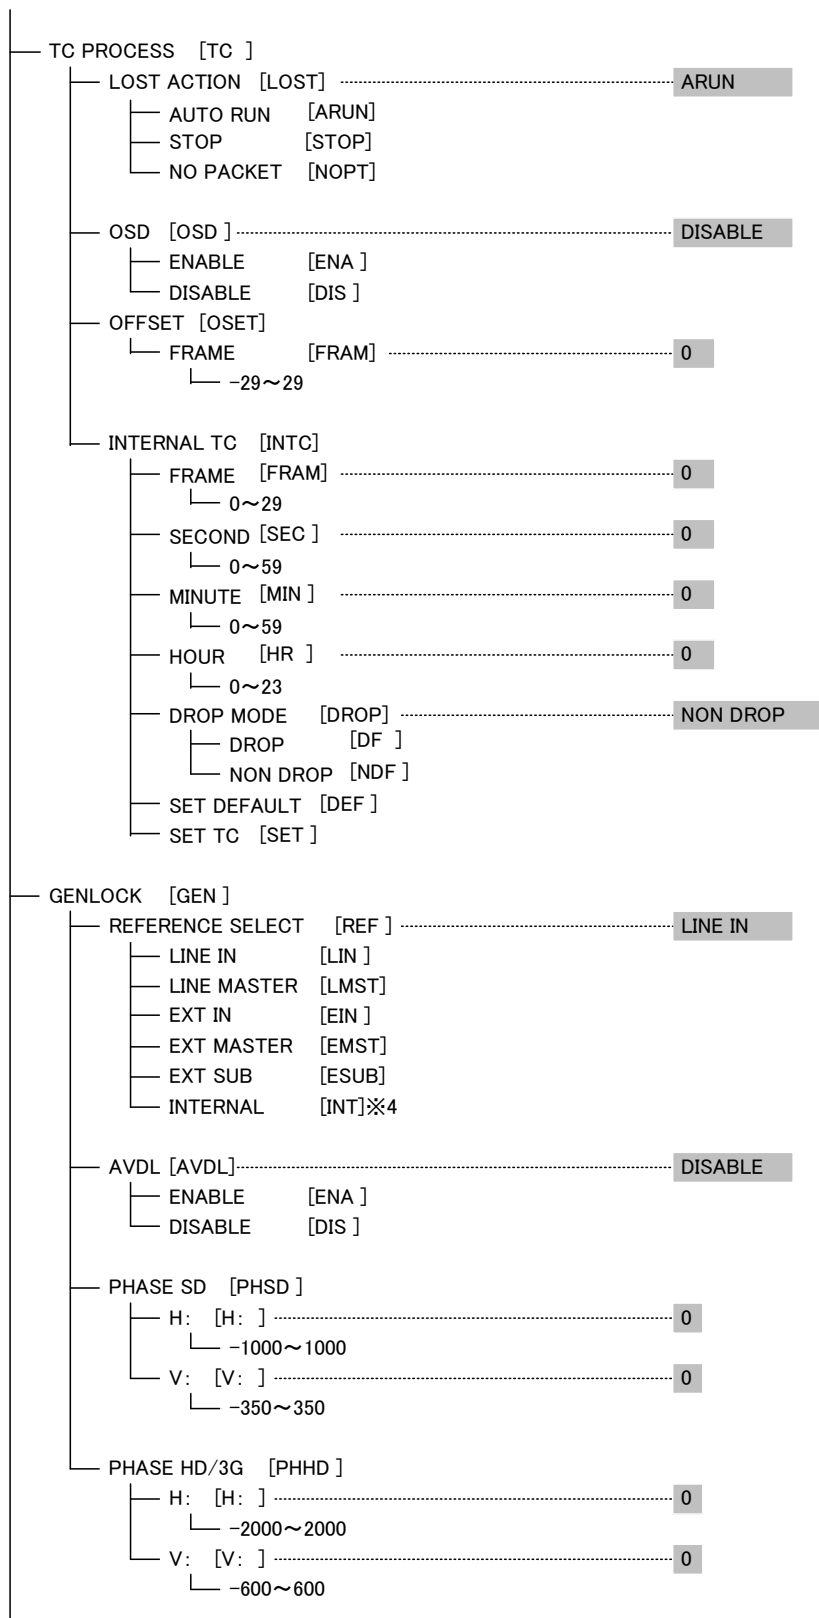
TC PROCESS [TC ]
LOST ACTION [LOST] ARUN
AUTO RUN [ARUN]
STOP [STOP]
NO PACKET [NOPT]

OSD [OSD ] DISABLE
ENABLE [ENA ]
DISABLE [DIS ]
OFFSET [OSET]
FRAME [FRAM] 0
−29〜29

INTERNAL TC [INTC]
FRAME [FRAM] 0
0〜29
SECOND [SEC ] 0
0〜59
MINUTE [MIN ] 0
0〜59
HOUR [HR ] 0
0〜23
DROP MODE [DROP] NON DROP
DROP [DF ]
NON DROP [NDF ]
SET DEFAULT [DEF ]
SET TC [SET ]

GENLOCK [GEN ]
REFERENCE SELECT [REF ] LINE IN
LINE IN [LIN ]
LINE MASTER [LMST]
EXT IN [EIN ]
EXT MASTER [EMST]
EXT SUB [ESUB]
INTERNAL [INT]※4

AVDL [AVDL] DISABLE
ENABLE [ENA ]
DISABLE [DIS ]

PHASE SD [PHSD ]
H: [H: ] 0
−1000〜1000
V: [V: ] 0
−350〜350

PHASE HD/3G [PHHD ]
H: [H: ] 0
−2000〜2000
V: [V: ] 0
−600〜600